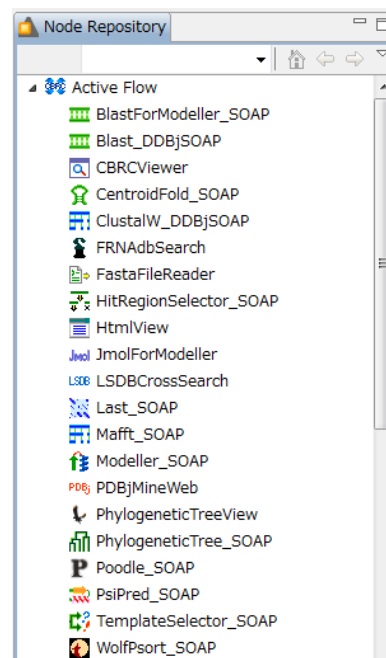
Node Repository

Active Flow
BlastForModeller_SOAP
Blast_DDBjSOAP
CBRCViewer
CentroidFold_SOAP
ClustalW_DDBjSOAP
FRNAdbSearch
FastaFileReader
HitRegionSelector_SOAP
HtmlView
JmolForModeller
LSDBCrossSearch
Last_SOAP
Mafft_SOAP
Modeller_SOAP
PDBjMineWeb
PhylogeneticTreeView
PhylogeneticTree_SOAP
Poodle_SOAP
PsiPred_SOAP
TemplateSelector_SOAP
WolfPsort_SOAP